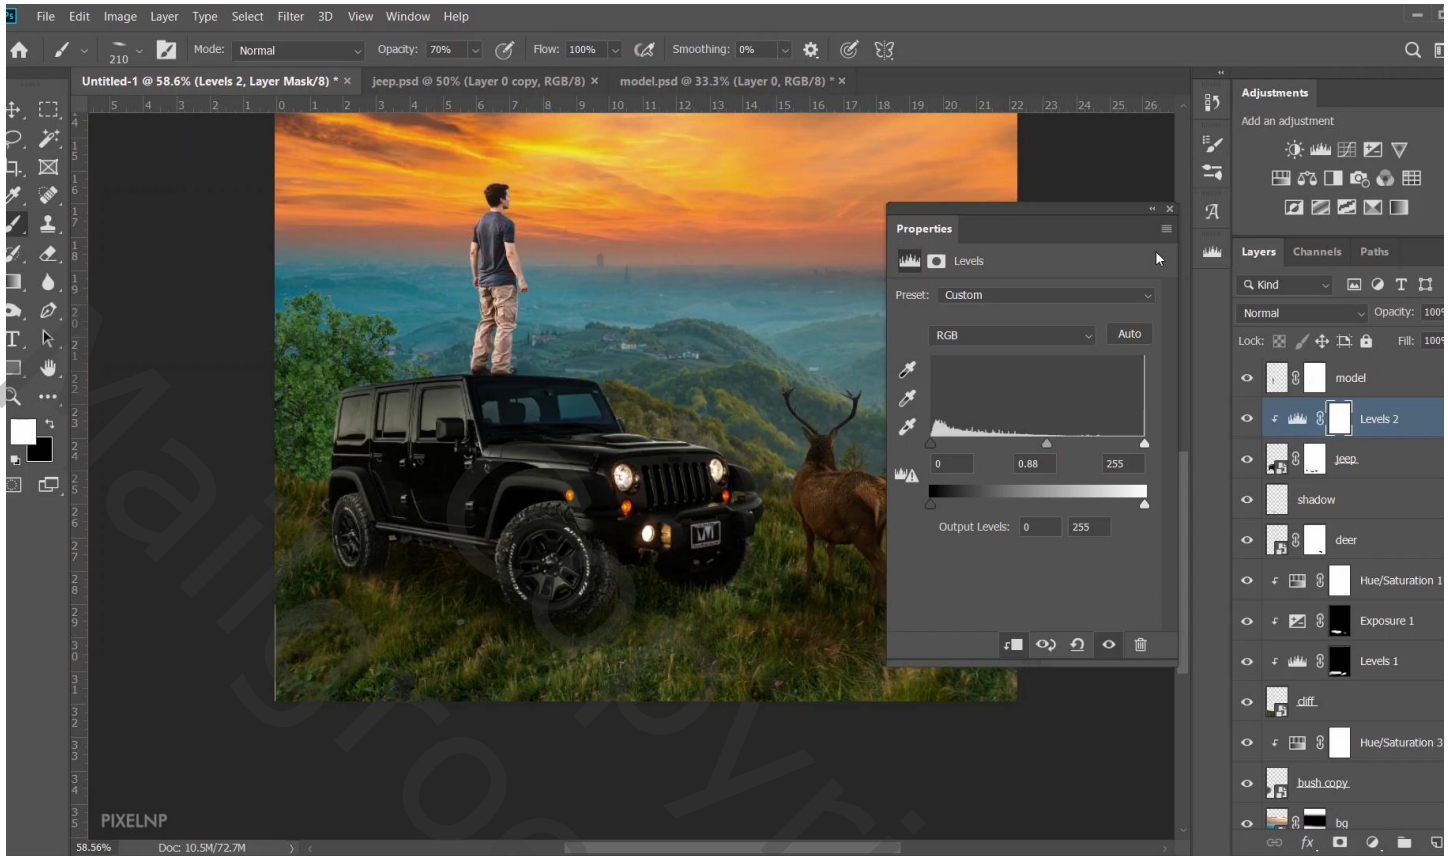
File Edit Image Layer Type Select Filter 3D View Window Help

210 Mode: Normal Opacity: 70% Flow: 100% Smoothing: 0%

Untitled-1 @ 58.6% (Levels 2, Layer Mask/8) * × jeep.psd @ 50% (Layer 0 copy, RGB/8) × model.psd @ 33.3% (Layer 0, RGB/8) * ×

Properties

Levels

Preset: Custom

RGB Auto

0 0.88 255

Output Levels: 0 255

Adjustments

Add an adjustment

Layers Channels Paths

Kind

Normal Opacity: 100

Lock: Fill: 100

model

Levels 2

jeep

shadow

deer

Hue/Saturation 1

Exposure 1

Levels 1

diff

Hue/Saturation 3

bush copy

bg

PIXELNP

58.56% Doc: 10.5M/72.7M